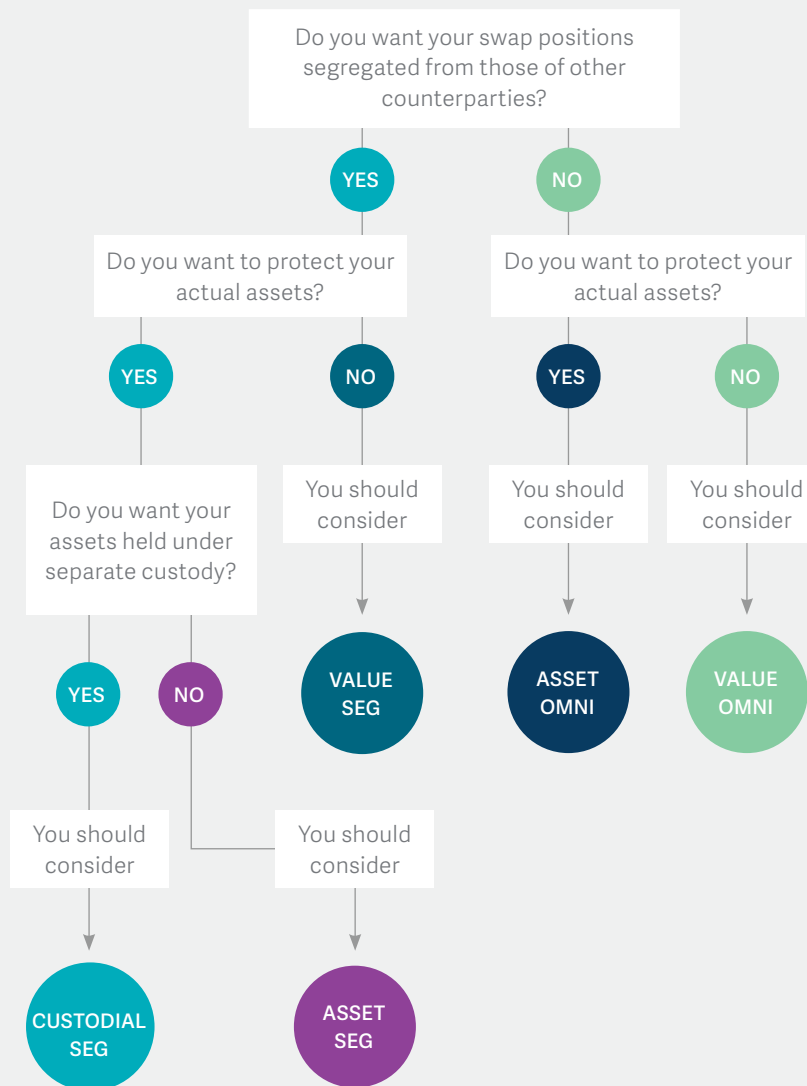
Do you want your swap positions segregated from those of other counterparties?

YES

NO

Do you want to protect your actual assets?

Do you want to protect your actual assets?

YES

NO

YES

NO

Do you want your assets held under separate custody?

You should consider

You should consider

You should consider

VALUE SEG

ASSET OMNI

VALUE OMNI

YES

NO

You should consider

You should consider

CUSTODIAL SEG

ASSET SEG